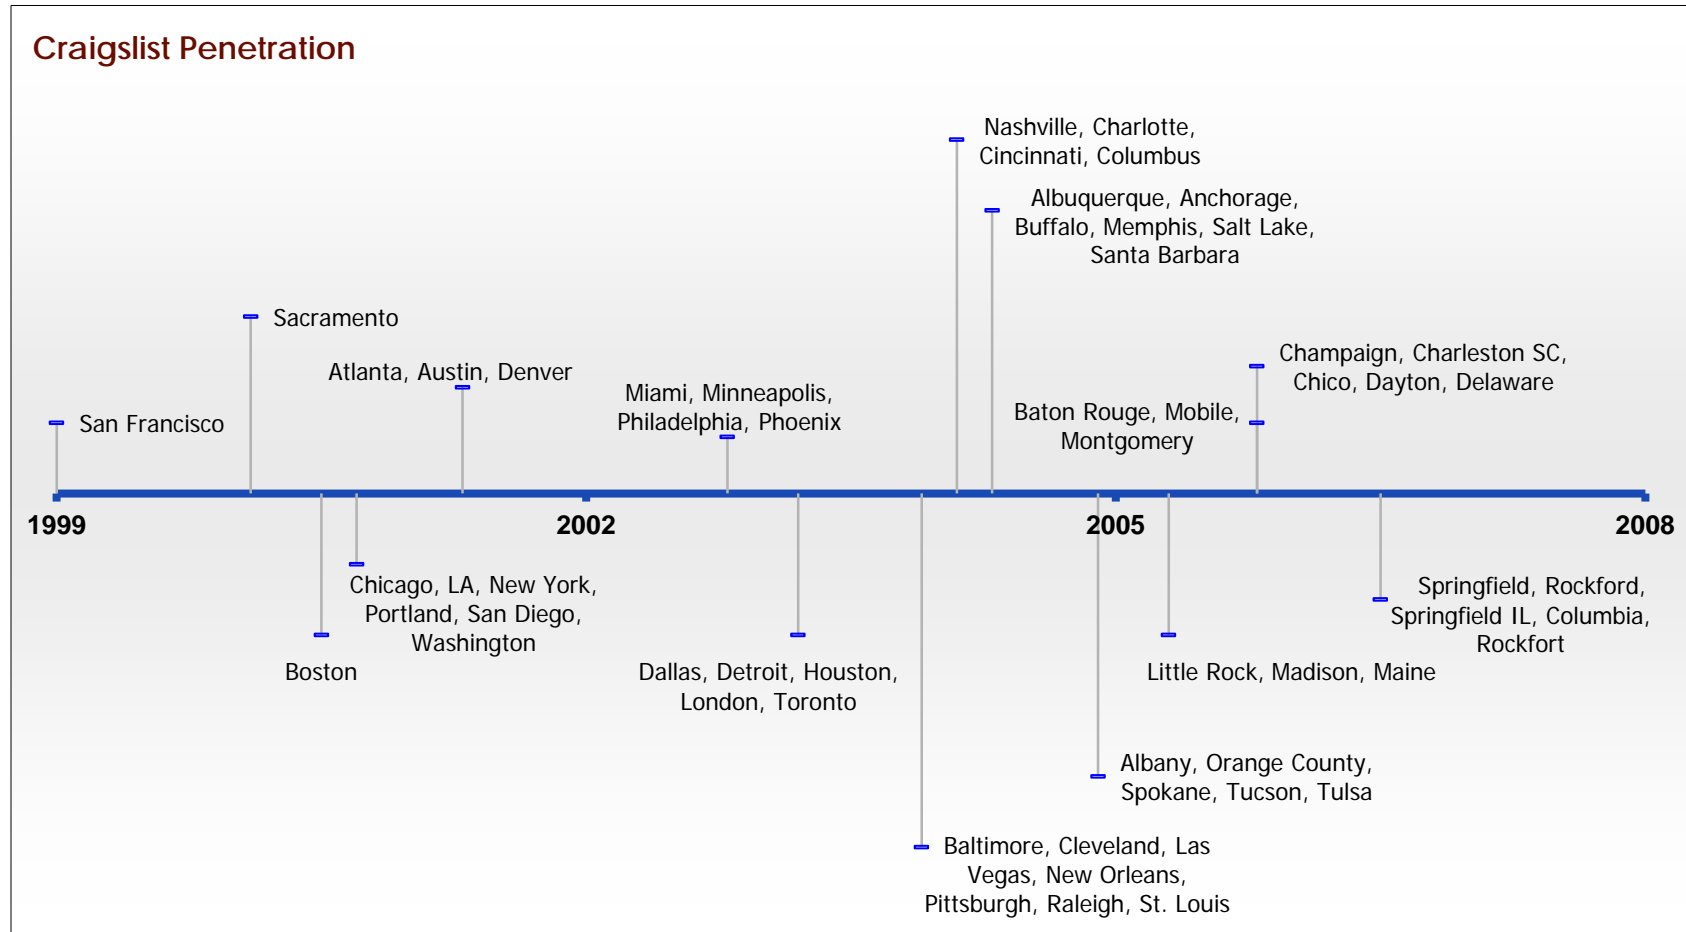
Craigslist Penetration

Nashville, Charlotte, Cincinnati, Columbus

Albuquerque, Anchorage, Buffalo, Memphis, Salt Lake, Santa Barbara

Sacramento

Atlanta, Austin, Denver

Miami, Minneapolis, Philadelphia, Phoenix

Champaign, Charleston SC, Chico, Dayton, Delaware

San Francisco

Baton Rouge, Mobile, Montgomery

1999

2002

2005

2008

Chicago, LA, New York, Portland, San Diego, Washington

Boston

Dallas, Detroit, Houston, London, Toronto

Springfield, Rockford, Springfield IL, Columbia, Rockfort

Little Rock, Madison, Maine

Albany, Orange County, Spokane, Tucson, Tulsa

Baltimore, Cleveland, Las Vegas, New Orleans, Pittsburgh, Raleigh, St. Louis